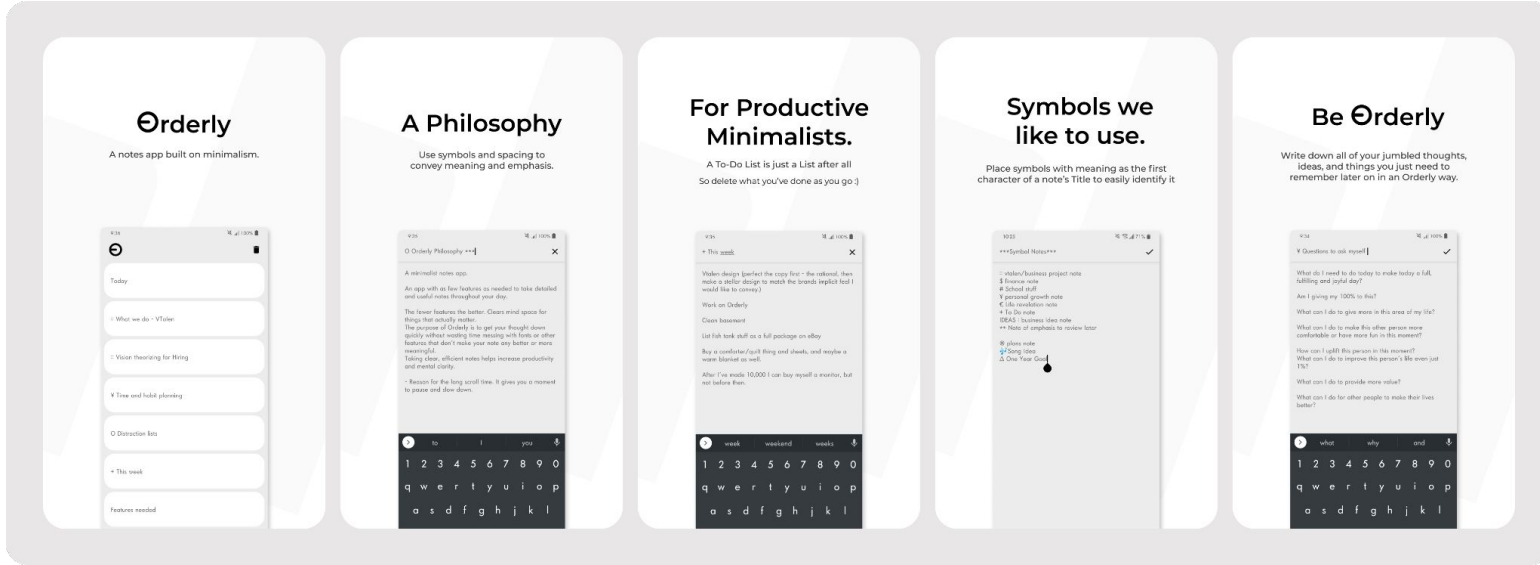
Ɵrderly

A notes app built on minimalism.

9:34

Today

◦ What we do - VToler

▷ Vision theorizing for Hiring

¥ Time and habit planning

O Distraction lists

+ This week

Features needed

A Philosophy

Use symbols and spacing to convey meaning and emphasis.

9:35

O Orderly Philosophy ***

A minimalist notes app.

An app with as few features as needed to take detailed and useful notes throughout your day.

The fewer features the better. Clears mind space for things that actually matter.
The purpose of Orderly is to get your thought down quickly without wasting time messing with fonts or other features that don't make your note any better or more meaningful.
Taking clear, efficient notes helps increase productivity and mental clarity.

- Reason for the long scroll tree. It gives you a moment to pause and slow down.

to | I | you

1 2 3 4 5 6 7 8 9 0
q w e r t y u i o p
a s d f g h j k l

For Productive Minimalists.

A To-Do List is just a List after all

So delete what you've done as you go :)

9:36

+ This week

Vtalen design (perfect the copy first - the rational, then make a stellar design to match the brands implicit feel I would like to convey.)

Work on Orderly

Clean basement

List fish tank stuff as a full package on eBay

Buy a comforter/quilt thing and sheets, and maybe a warm blanket as well.

After I've made 10,000 I can buy myself a monitor, but not before then.

week | weekend | weeks

1 2 3 4 5 6 7 8 9 0
q w e r t y u i o p
a s d f g h j k l

Symbols we like to use.

Place symbols with meaning as the first character of a note's Title to easily identify it

10:03

***Symbol Notes***

◦ vtalen/business project note
$ finance note
# School stuff
¥ personal growth note
€ Life revelation note
+ To Do note
IDEAS : business idea note
** Note of emphasis to review later

※ plans note
♪ Song Idea
Δ One Year Goal

Be Ɵrderly

Write down all of your jumbled thoughts, ideas, and things you just need to remember later on in an Orderly way.

9:34

¥ Questions to ask myself

What do I need to do today to make today a full, fulfilling and joyful day?

Am I giving my 100% to this?

What can I do to give more in this area of my life?

What can I do to make this other person more comfortable or have more fun in this moment?

How can I uplift this person in this moment?
What can I do to improve this person's life even just 1%?

What can I do to provide more value?

What can I do for other people to make their lives better?

what | why | and

1 2 3 4 5 6 7 8 9 0
q w e r t y u i o p
a s d f g h j k l